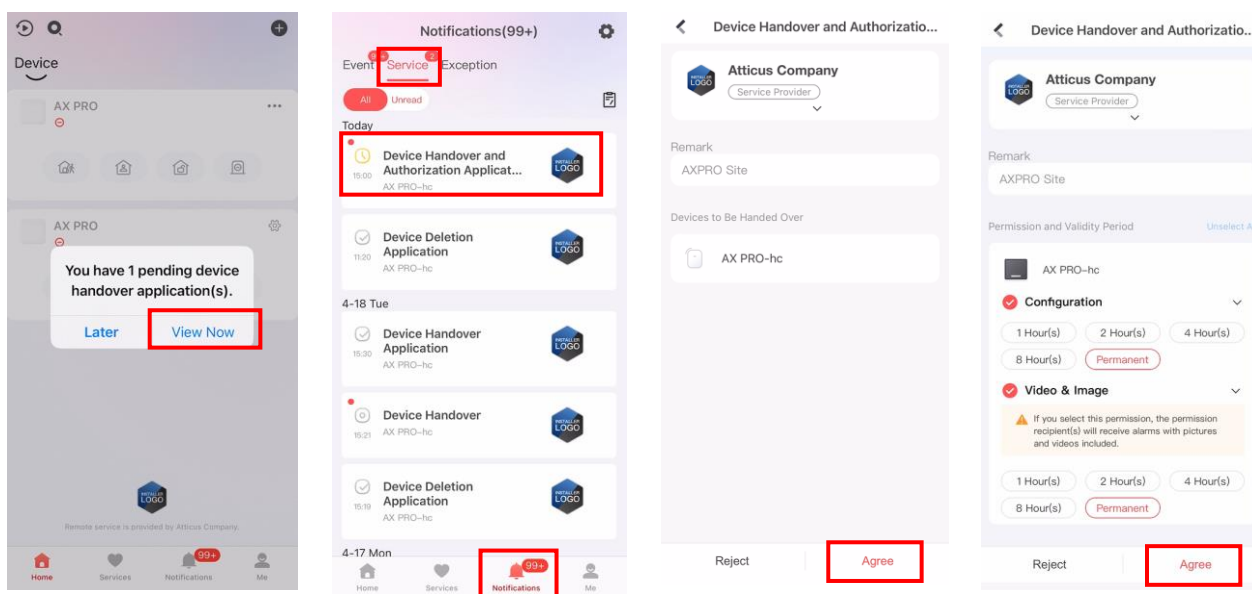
Device

AX PRO

AX PRO

You have 1 pending device handover application(s).

Later View Now

INSTALLER LOGO

Remote service is provided by Atticus Company.

Home Services 99+ Notifications Me

Notifications(99+)

Event Service Exception

All Unread

Today

Device Handover and Authorization Applicat...
15:00 AX PRO-hc

INSTALLER LOGO

Device Deletion Application
11:20 AX PRO-hc

4-18 Tue

Device Handover Application
15:30 AX PRO-hc

Device Handover
15:21 AX PRO-hc

Device Deletion Application
15:19 AX PRO-hc

4-17 Mon

Home Services 99+ Notifications Me

Device Handover and Authorizatio...

Atticus Company
Service Provider

Remark
AXPRO Site

Devices to Be Handed Over

AX PRO-hc

Reject Agree

Device Handover and Authorizatio...

Atticus Company
Service Provider

Remark
AXPRO Site

Permission and Validity Period Unselect A

AX PRO-hc

Configuration

1 Hour(s) 2 Hour(s) 4 Hour(s)
8 Hour(s) Permanent

Video & Image

If you select this permission, the permission recipient(s) will receive alarms with pictures and videos included.

1 Hour(s) 2 Hour(s) 4 Hour(s)
8 Hour(s) Permanent

Reject Agree